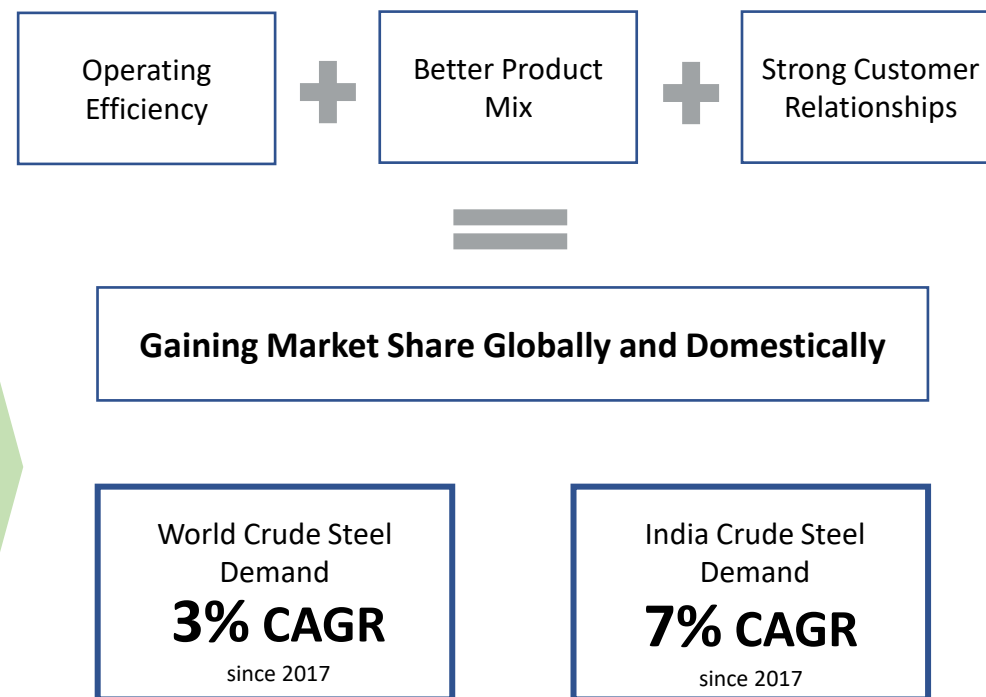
Operating Efficiency

Better Product Mix

Strong Customer Relationships

Gaining Market Share Globally and Domestically

World Crude Steel Demand
**3% CAGR**
since 2017

India Crude Steel Demand
**7% CAGR**
since 2017